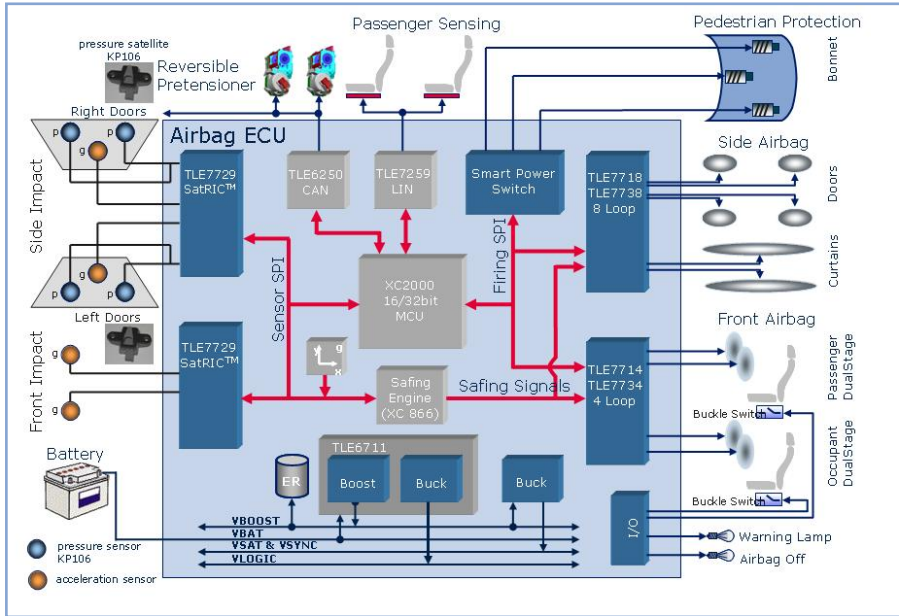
Passenger Sensing

Pedestrian Protection

Bonnet

pressure satellite KP106

Reversible Pretensioner

Right Doors

p p g

Side Impact

Airbag ECU

TLE7729 SatRIC™

TLE6250 CAN

TLE7259 LIN

Smart Power Switch

TLE7718 TLE7738 8 Loop

Side Airbag

Doors

Curtains

Firing SPI

Sensor SPI

g p p

Left Doors

XC2000 16/32bit MCU

Front Airbag

Front Impact

g

g

TLE7729 SatRIC™

y g x

Safing Engine (XC 866)

Safing Signals

TLE7714 TLE7734 4 Loop

Passenger DualStage

Buckle Switch

Occupant DualStage

Buckle Switch

Battery

TLE6711

ER

Boost

Buck

Buck

I/O

VBOOST

VBAT

VSAT & VSYNC

VLOGIC

Warning Lamp

Airbag Off

pressure sensor KP106

acceleration sensor